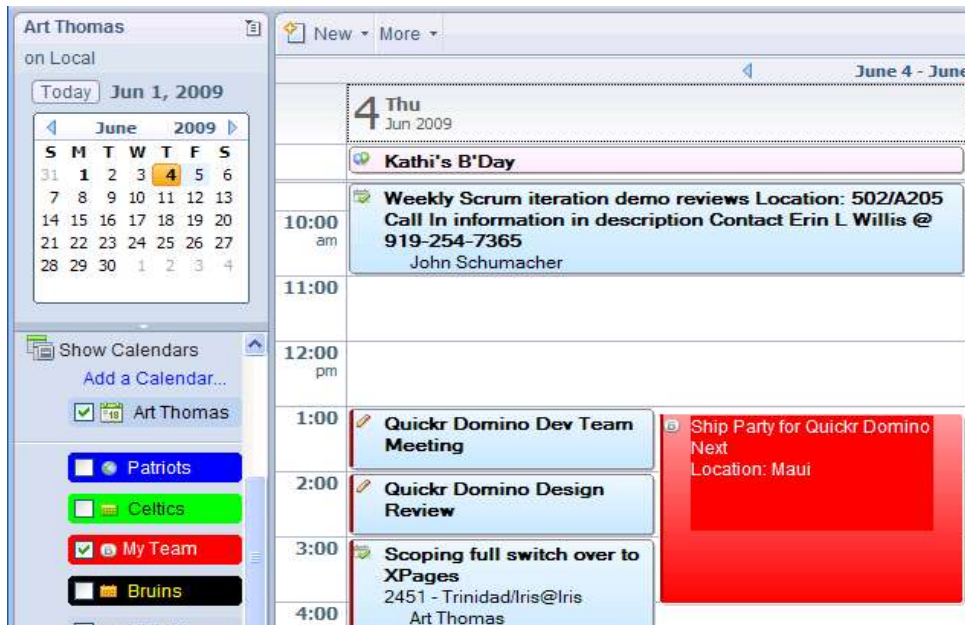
Art Thomas
on Local
Today Jun 1, 2009
June 2009
| S | M | T | W | T | F | S |
|---|---|---|---|---|---|---|
| 31 | 1 | 2 | 3 | 4 | 5 | 6 |
| 7 | 8 | 9 | 10 | 11 | 12 | 13 |
| 14 | 15 | 16 | 17 | 18 | 19 | 20 |
| 21 | 22 | 23 | 24 | 25 | 26 | 27 |
| 28 | 29 | 30 | 1 | 2 | 3 | 4 |

Show Calendars
Add a Calendar...
Art Thomas
Patriots
Celtics
My Team
Bruins

New More
June 4 - June
4 Thu Jun 2009
Kathi's B'Day
10:00 am
Weekly Scrum iteration demo reviews Location: 502/A205 Call In information in description Contact Erin L Willis @ 919-254-7365
John Schumacher
11:00
12:00 pm
1:00
Quickr Domino Dev Team Meeting
Ship Party for Quickr Domino Next
Location: Maui
2:00
Quickr Domino Design Review
3:00
Scoping full switch over to XPages
2451 - Trinidad/Iris@Iris
Art Thomas
4:00